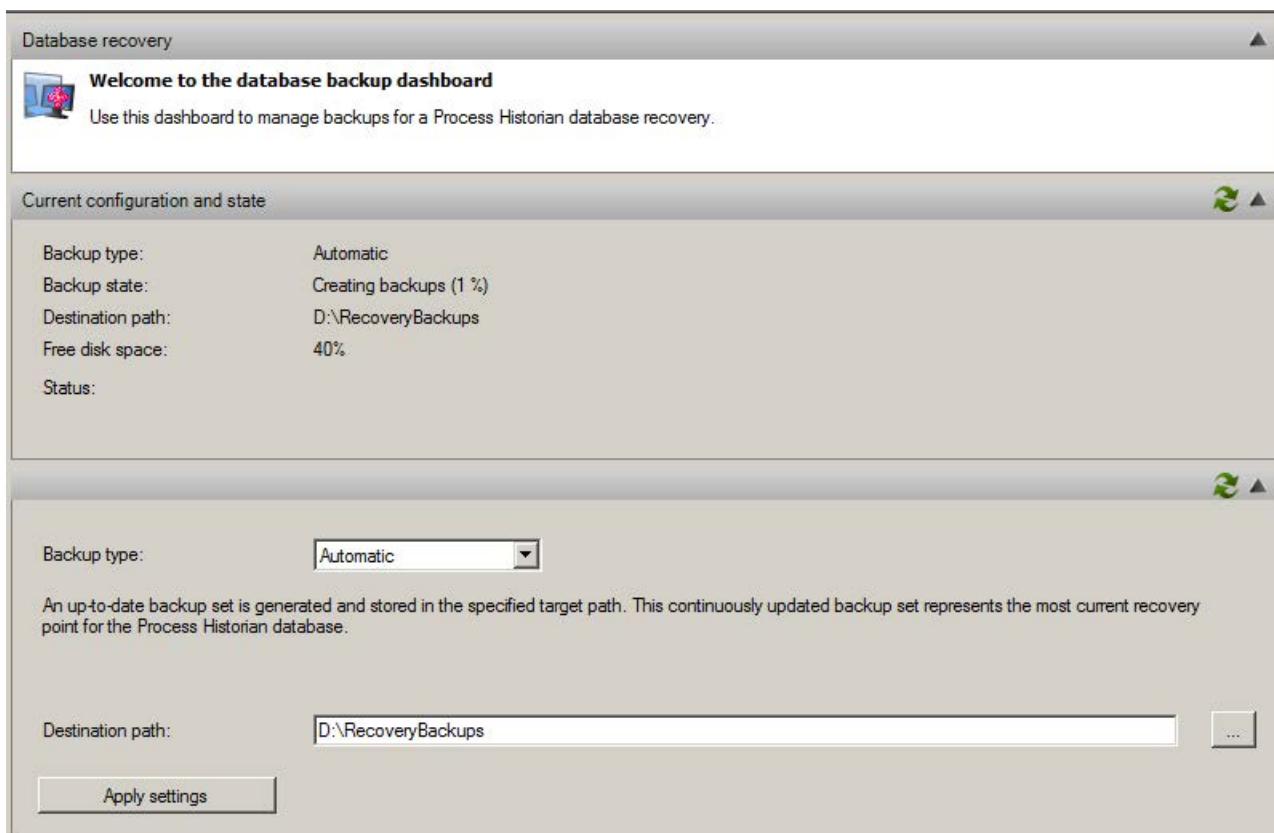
Database recovery

Welcome to the database backup dashboard

Use this dashboard to manage backups for a Process Historian database recovery.

Current configuration and state

| | |
|---|---|
| Backup type: | Automatic |
| Backup state: | Creating backups (1 %) |
| Destination path: | D:\RecoveryBackups |
| Free disk space: | 40% |
| Status: | |

Backup type: Automatic

An up-to-date backup set is generated and stored in the specified target path. This continuously updated backup set represents the most current recovery point for the Process Historian database.

Destination path: D:\RecoveryBackups ...

Apply settings